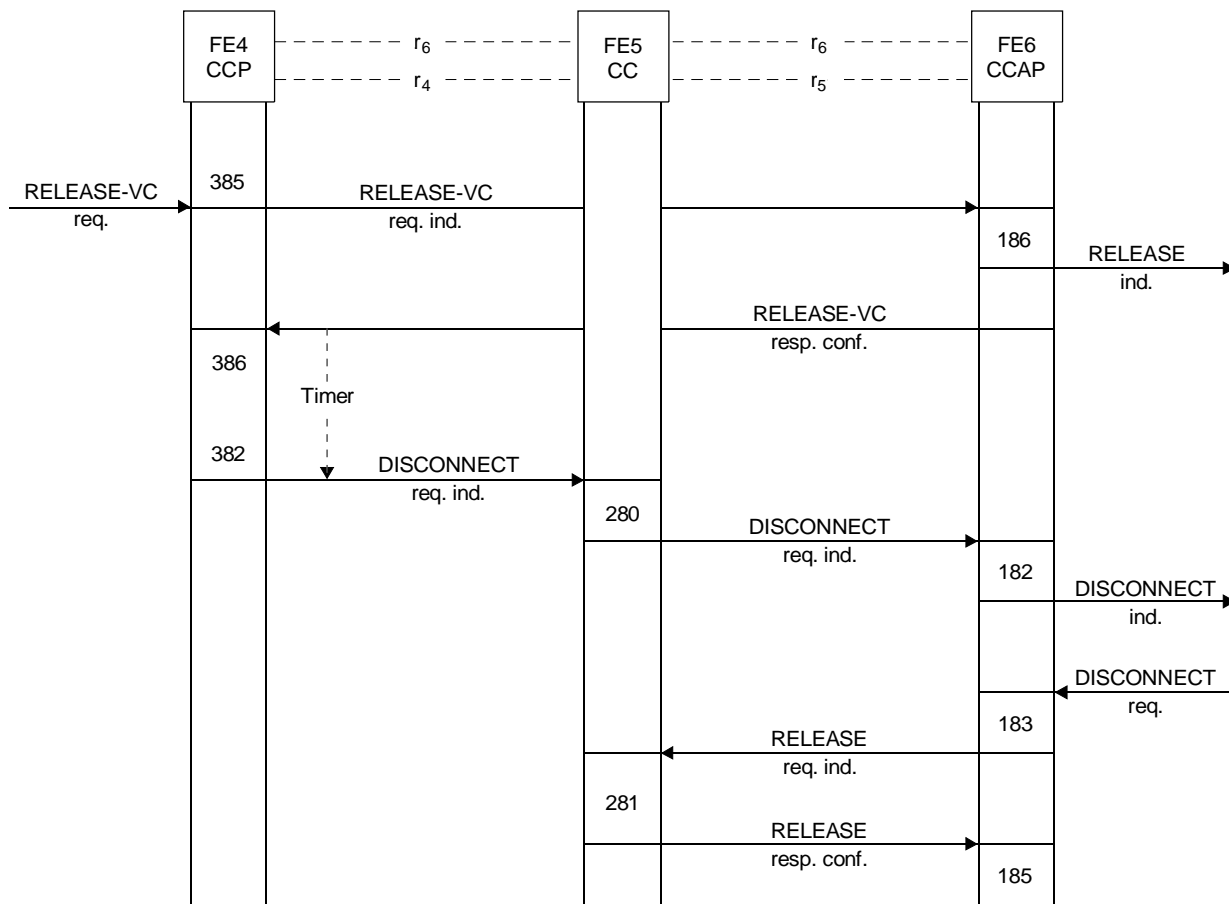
FE4
CCP

$r_6$

$r_4$

FE5
CC

$r_6$

$r_5$

FE6
CCAP

RELEASE-VC
req.

385

RELEASE-VC
req. ind.

186

RELEASE
ind.

RELEASE-VC
resp. conf.

386

Timer

382

DISCONNECT
req. ind.

280

DISCONNECT
req. ind.

182

DISCONNECT
ind.

DISCONNECT
req.

183

RELEASE
req. ind.

281

RELEASE
resp. conf.

185